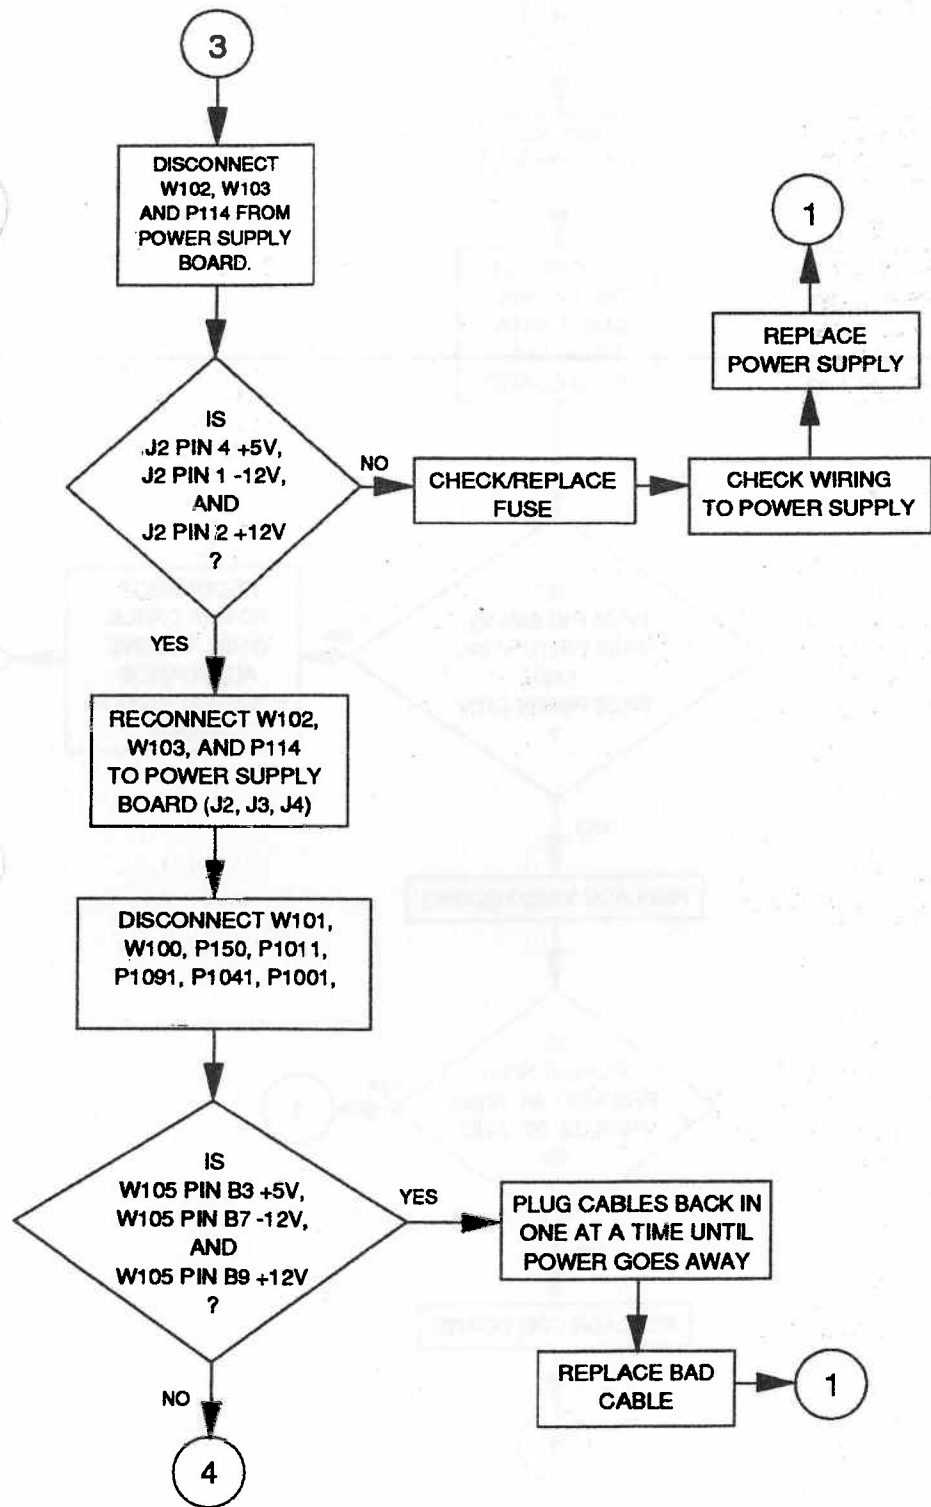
3

DISCONNECT W102, W103 AND P114 FROM POWER SUPPLY BOARD.

IS J2 PIN 4 +5V, J2 PIN 1 -12V, AND J2 PIN 2 +12V ?

NO

CHECK/REPLACE FUSE

CHECK WIRING TO POWER SUPPLY

REPLACE POWER SUPPLY

1

YES

RECONNECT W102, W103, AND P114 TO POWER SUPPLY BOARD (J2, J3, J4)

DISCONNECT W101, W100, P150, P1011, P1091, P1041, P1001,

IS W105 PIN B3 +5V, W105 PIN B7 -12V, AND W105 PIN B9 +12V ?

YES

PLUG CABLES BACK IN ONE AT A TIME UNTIL POWER GOES AWAY

REPLACE BAD CABLE

1

NO

4